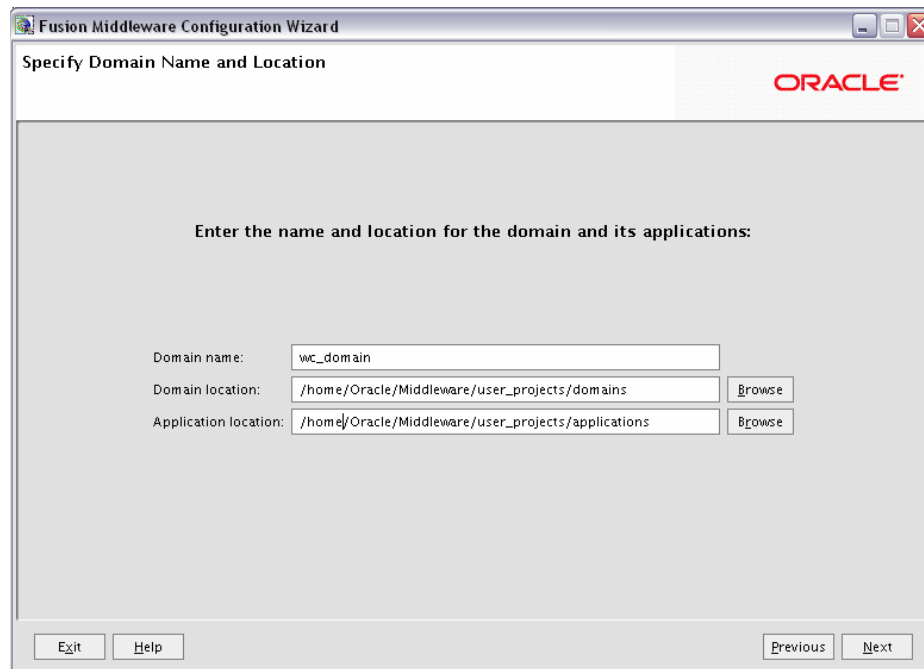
Fusion Middleware Configuration Wizard

Specify Domain Name and Location

ORACLE

Enter the name and location for the domain and its applications:

Domain name: wc_domain

Domain location: /home/Oracle/Middleware/user_projects/domains Browse

Application location: /home/Oracle/Middleware/user_projects/applications Browse

Exit Help

Previous Next